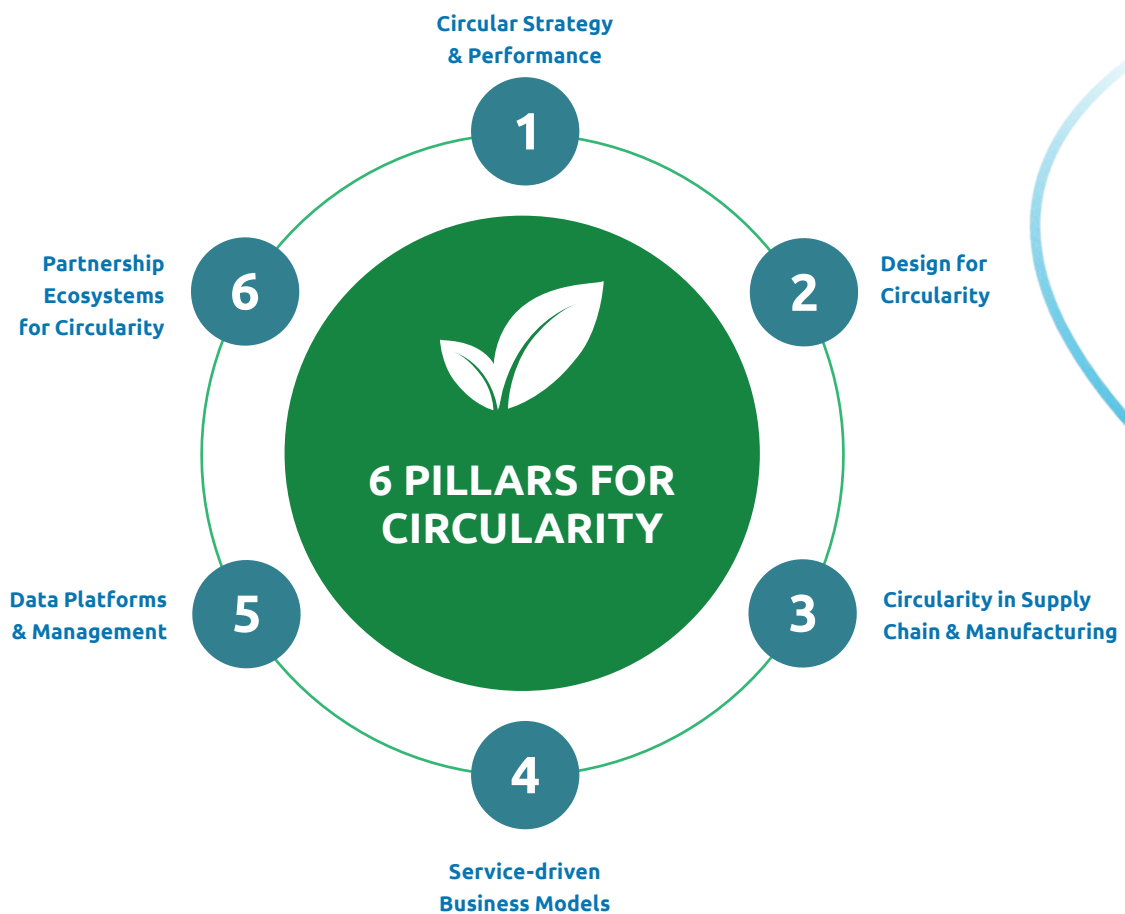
Circular Strategy & Performance

1

Partnership Ecosystems for Circularity

6

Design for Circularity

2

6 PILLARS FOR CIRCULARITY

Data Platforms & Management

5

Circularity in Supply Chain & Manufacturing

3

4

Service-driven Business Models